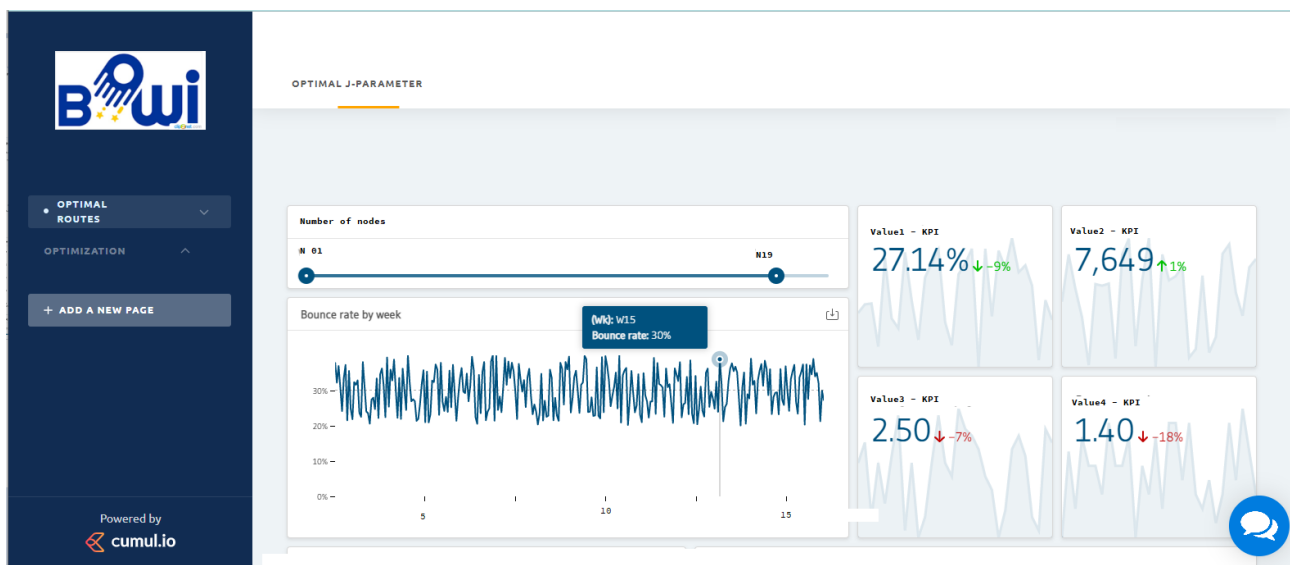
BWI

OPTIMAL ROUTES

OPTIMIZATION

+ ADD A NEW PAGE

Powered by
cumul.io

OPTIMAL J-PARAMETER

Number of nodes

N 01

N19

Bounce rate by week

(Wk): W15
Bounce rate: 30%

30%

20%

10%

0%

5

10

15

Value1 - KPI
27.14% ↓ -9%

Value2 - KPI
7,649 ↑ 1%

Value3 - KPI
2.50 ↓ -7%

Value4 - KPI
1.40 ↓ -18%